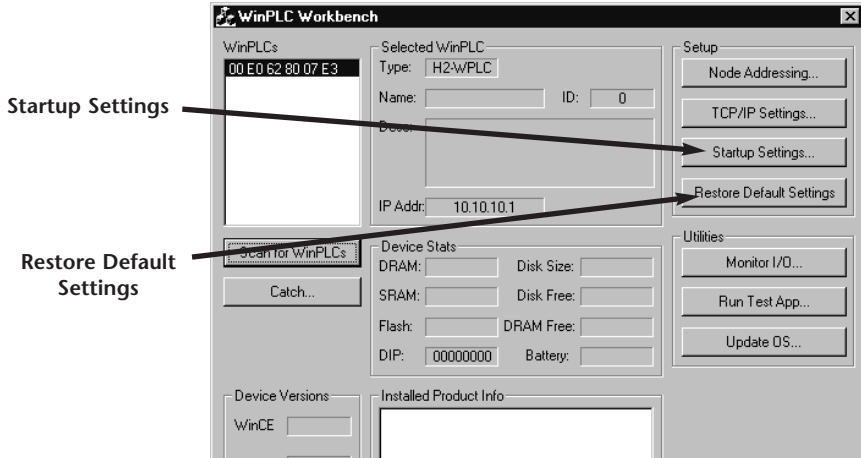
WinPLC Workbench

WinPLCs
00 E0 62 80 07 E3

Selected WinPLC
Type: H2-WPLC
Name:
ID: 0
Descr:
IP Addr: 10.10.10.1

Setup
Node Addressing...
TCP/IP Settings...
Startup Settings...
Restore Default Settings

Startup Settings

Restore Default Settings

Scan for WinPLCs
Catch...

Device Stats
DRAM:
Disk Size:
SRAM:
Disk Free:
Flash:
DRAM Free:
DIP: 00000000
Battery:

Utilities
Monitor I/O...
Run Test App...
Update OS...

Device Versions
WinCE

Installed Product Info